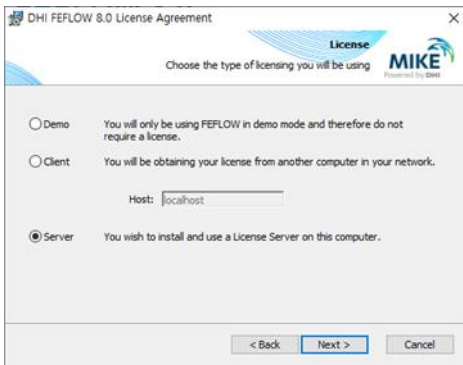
DHI FEFLOW 8.0 License Agreement

×

License

Choose the type of licensing you will be using

MIKE
Powered by DHI

Demo You will only be using FEFLOW in demo mode and therefore do not require a license.

Client You will be obtaining your license from another computer in your network.

Host: localhost

Server You wish to install and use a License Server on this computer.

< Back Next > Cancel